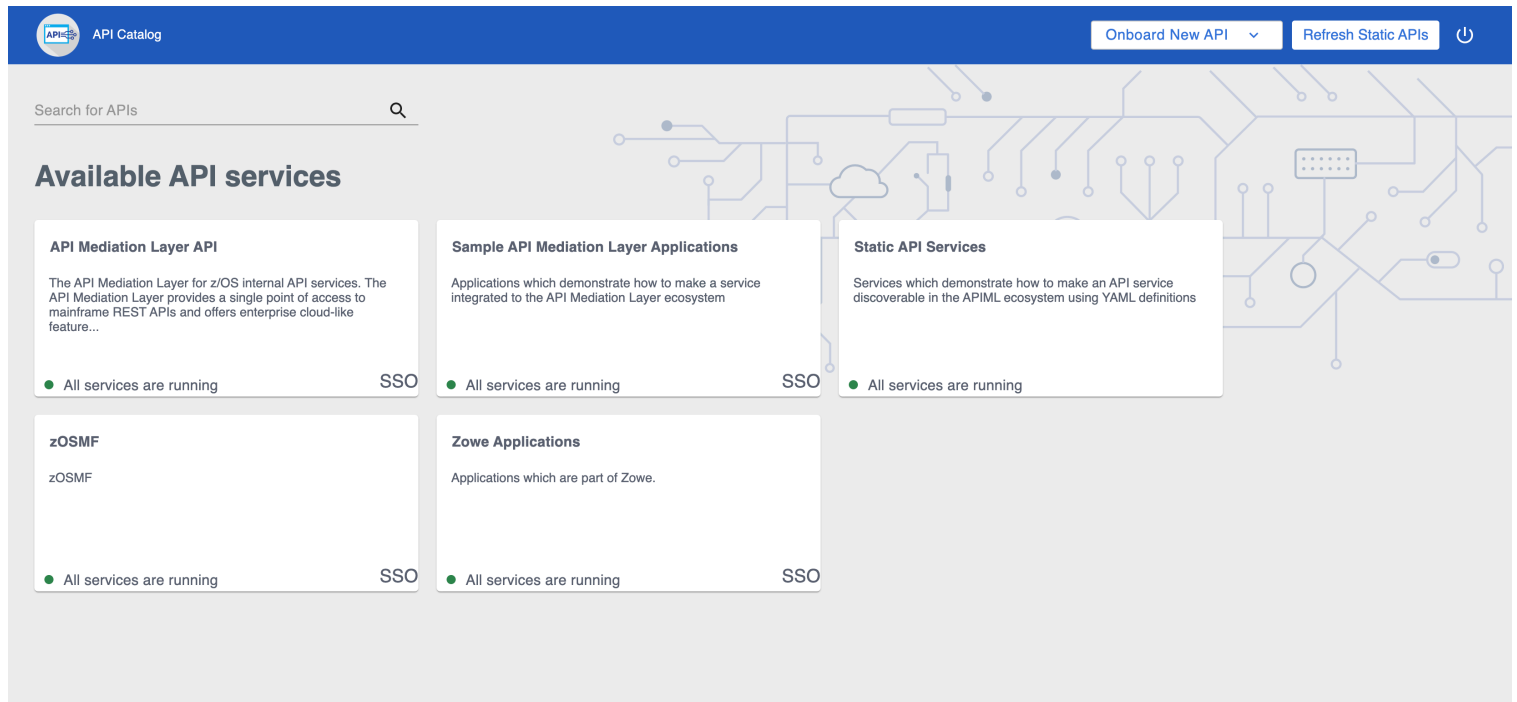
API

API Catalog

Onboard New API

Refresh Static APIs

Search for APIs

Available API services

API Mediation Layer API

The API Mediation Layer for z/OS internal API services. The API Mediation Layer provides a single point of access to mainframe REST APIs and offers enterprise cloud-like feature...

All services are running

SSO

Sample API Mediation Layer Applications

Applications which demonstrate how to make a service integrated to the API Mediation Layer ecosystem

All services are running

SSO

Static API Services

Services which demonstrate how to make an API service discoverable in the APIML ecosystem using YAML definitions

All services are running

zOSMF

zOSMF

All services are running

SSO

Zowe Applications

Applications which are part of Zowe.

All services are running

SSO